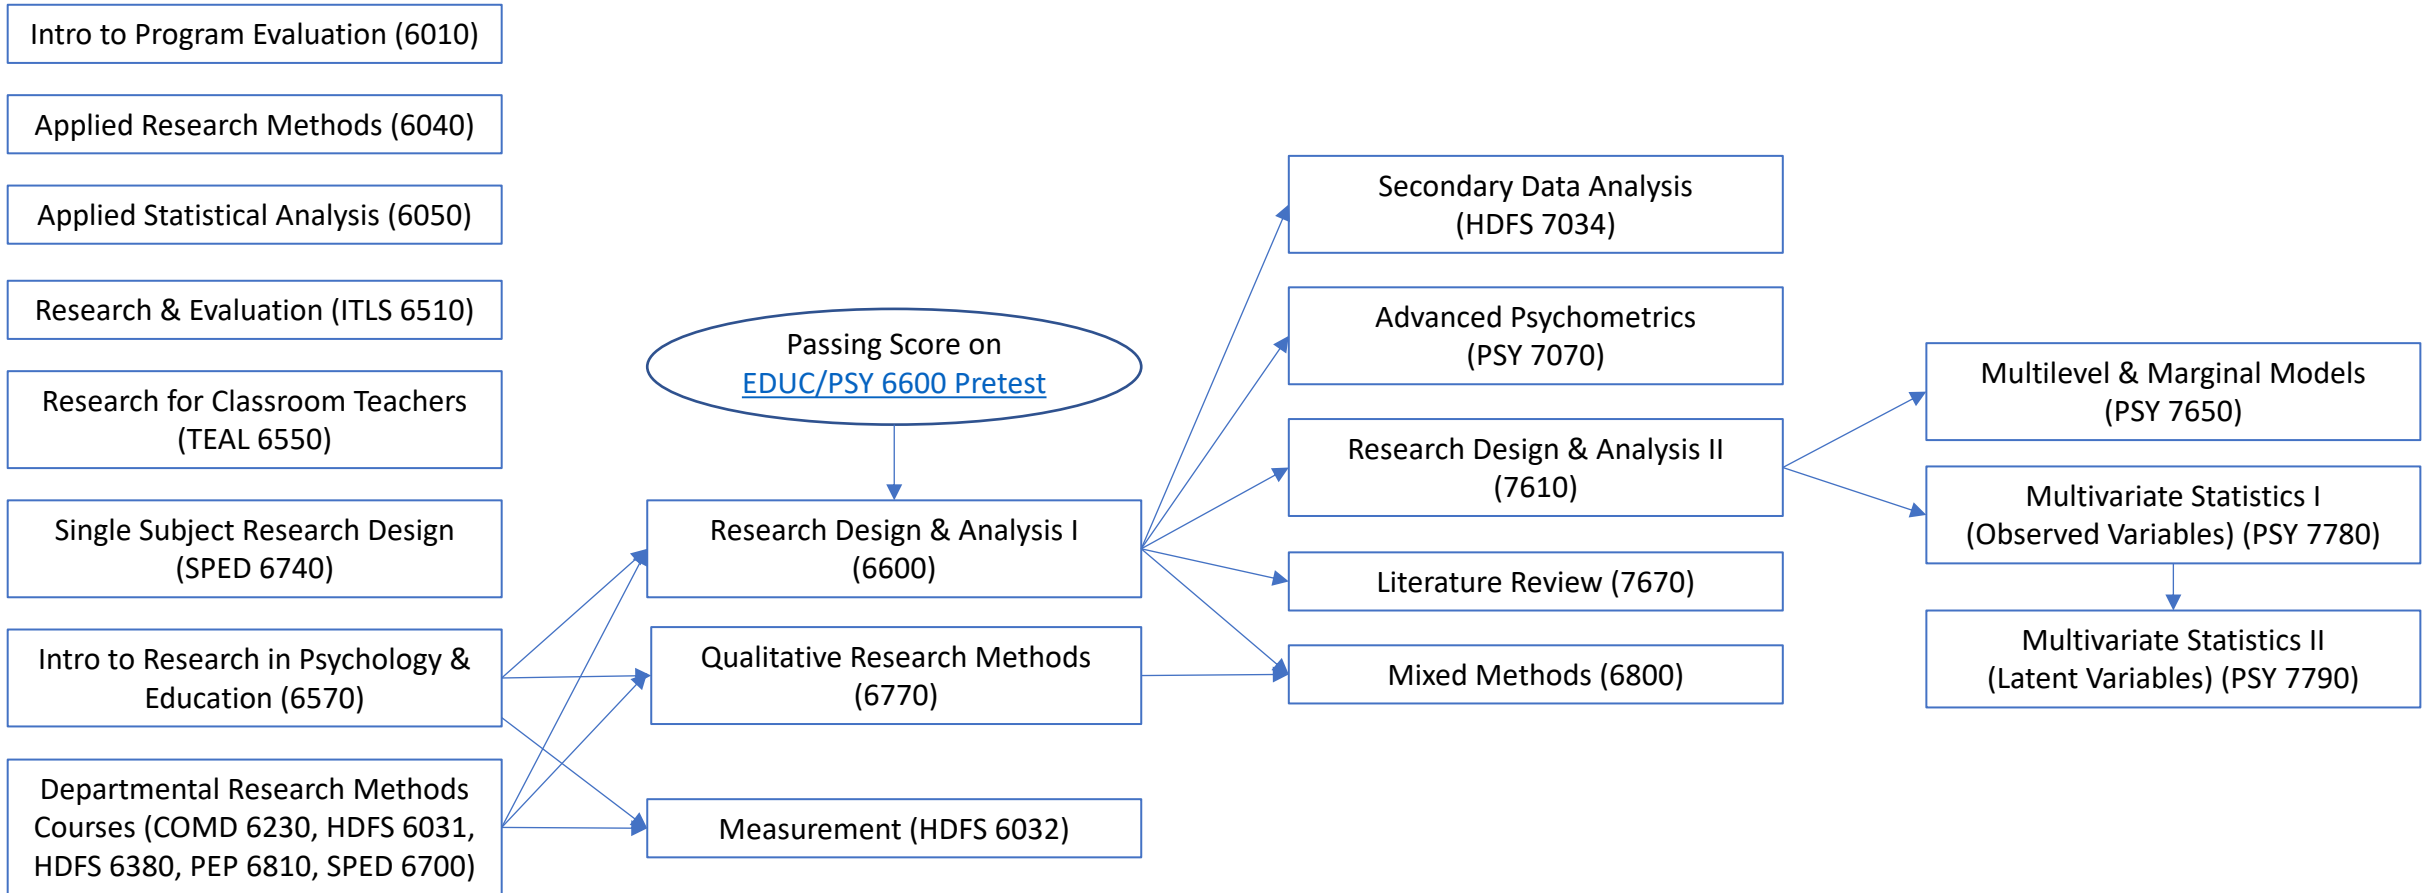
Intro to Program Evaluation (6010)

Applied Research Methods (6040)

Applied Statistical Analysis (6050)

Research & Evaluation (ITLS 6510)

Research for Classroom Teachers (TEAL 6550)

Single Subject Research Design (SPED 6740)

Intro to Research in Psychology & Education (6570)

Departmental Research Methods Courses (COMD 6230, HDFS 6031, HDFS 6380, PEP 6810, SPED 6700)

Passing Score on EDUC/PSY 6600 Pretest

Research Design & Analysis I (6600)

Qualitative Research Methods (6770)

Measurement (HDFS 6032)

Secondary Data Analysis (HDFS 7034)

Advanced Psychometrics (PSY 7070)

Research Design & Analysis II (7610)

Literature Review (7670)

Mixed Methods (6800)

Multilevel & Marginal Models (PSY 7650)

Multivariate Statistics I (Observed Variables) (PSY 7780)

Multivariate Statistics II (Latent Variables) (PSY 7790)